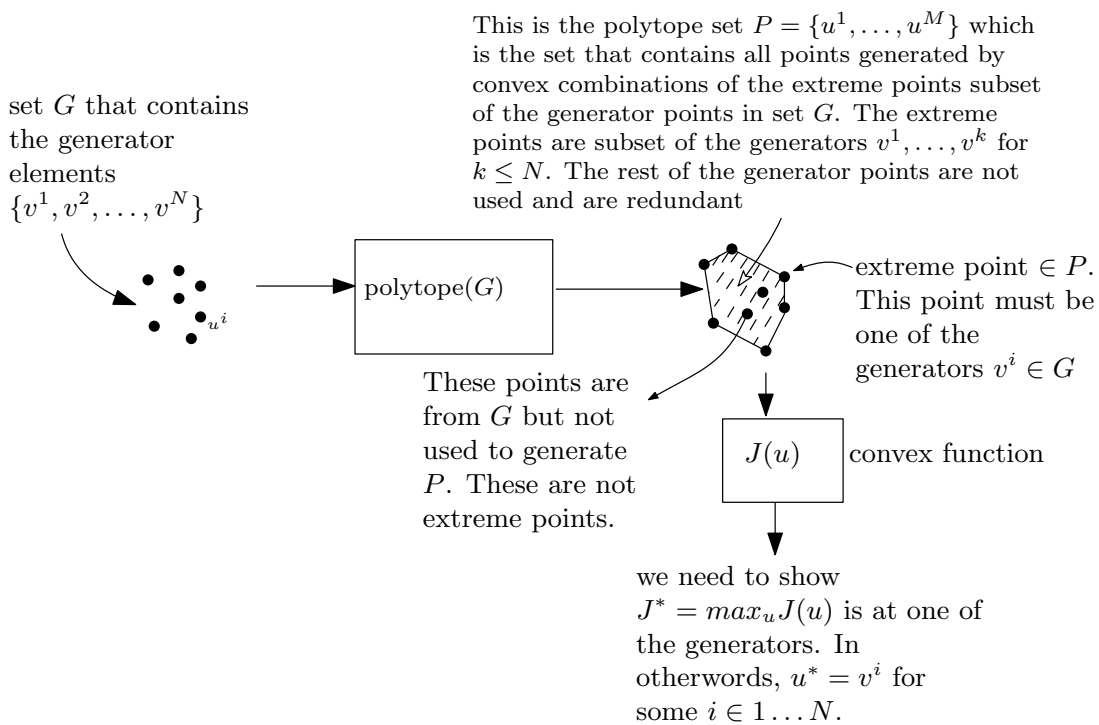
This is the polytope set $P = \{u^1, \ldots, u^M\}$ which is the set that contains all points generated by convex combinations of the extreme points subset of the generator points in set $G$. The extreme points are subset of the generators $v^1, \ldots, v^k$ for $k \leq N$. The rest of the generator points are not used and are redundant

set $G$ that contains the generator elements $\{v^1, v^2, \ldots, v^N\}$

$u^i$

polytope$(G)$

extreme point $\in P$. This point must be one of the generators $v^i \in G$

These points are from $G$ but not used to generate $P$. These are not extreme points.

$J(u)$

convex function

we need to show $J^* = max_u J(u)$ is at one of the generators. In otherwords, $u^* = v^i$ for some $i \in 1 \ldots N$.